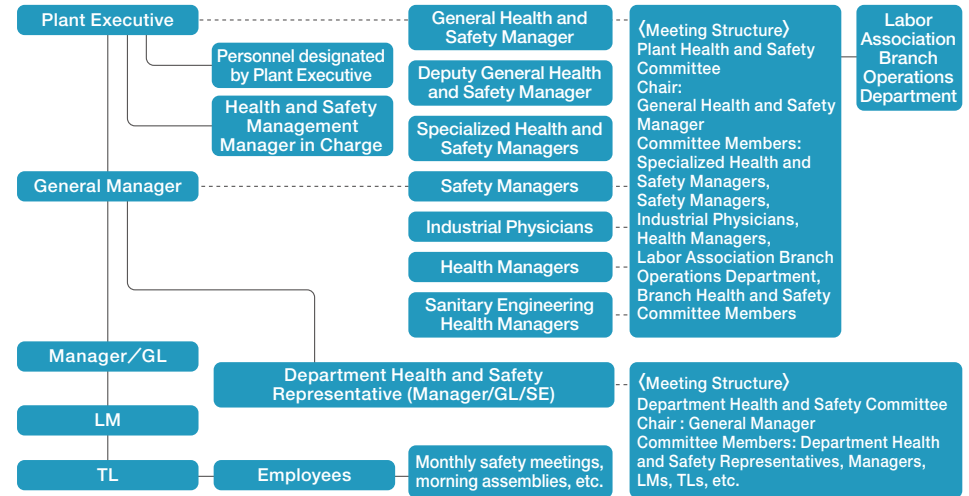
Plant Executive

Personnel designated by Plant Executive

Health and Safety Management Manager in Charge

General Manager

Manager/GL

LM

TL

Employees

General Health and Safety Manager

Deputy General Health and Safety Manager

Specialized Health and Safety Managers

Safety Managers

Industrial Physicians

Health Managers

Sanitary Engineering Health Managers

〈Meeting Structure〉
Plant Health and Safety Committee
Chair:
General Health and Safety Manager
Committee Members:
Specialized Health and Safety Managers, Safety Managers, Industrial Physicians, Health Managers, Labor Association Branch Operations Department, Branch Health and Safety Committee Members

Labor Association Branch Operations Department

Department Health and Safety Representative (Manager/GL/SE)

〈Meeting Structure〉
Department Health and Safety Committee
Chair : General Manager
Committee Members: Department Health and Safety Representatives, Managers, LMs, TLs, etc.

Monthly safety meetings, morning assemblies, etc.